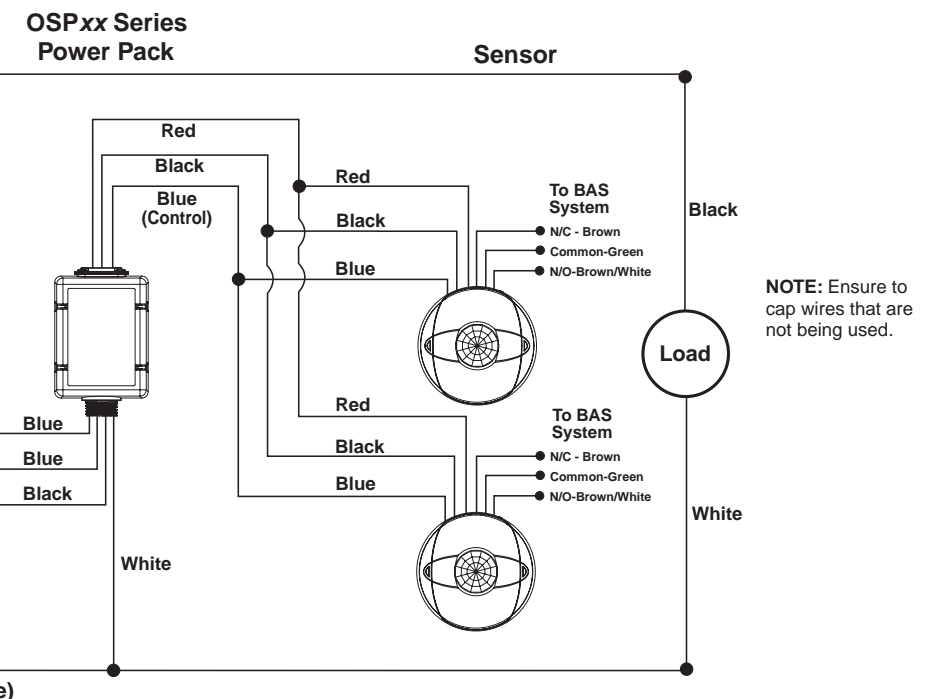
OSP*xx* Series
Power Pack

Sensor

Red

Black

Blue
(Control)

Red

Black

Blue

To BAS
System

N/C - Brown

Common-Green

N/O-Brown/White

Black

NOTE: Ensure to cap wires that are not being used.

Load

Red

Black

Blue

To BAS
System

N/C - Brown

Common-Green

N/O-Brown/White

Blue

Blue

Black

White

White

e)